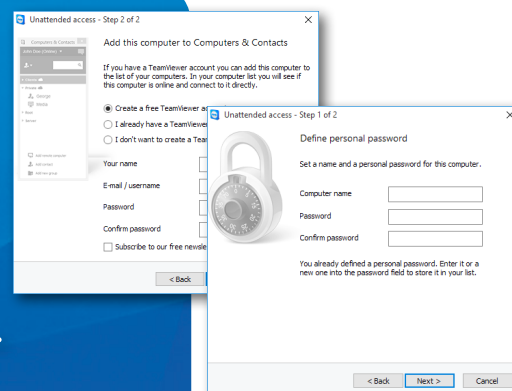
Unattended access - Step 2 of 2

Computers & Contacts

Add this computer to Computers & Contacts

If you have a TeamViewer account you can add this computer to the list of your computers. In your computer list you will see if this computer is online and connect to it directly.

Create a free TeamViewer ac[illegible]

I already have a TeamViewer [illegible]

I don't want to create a Team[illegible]

Your name

E-mail / username

Password

Confirm password

Subscribe to our free newsle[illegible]

< Back

Unattended access - Step 1 of 2

Define personal password

Set a name and a personal password for this computer.

Computer name

Password

Confirm password

You already defined a personal password. Enter it or a new one into the password field to store it in your list.

< Back

Next >

Cancel